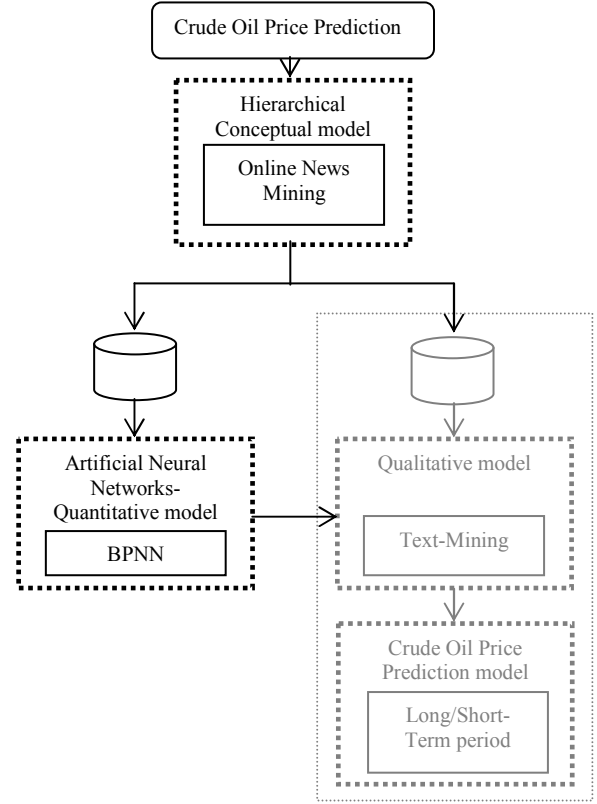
Crude Oil Price Prediction

Hierarchical Conceptual model

Online News Mining

Artificial Neural Networks-Quantitative model

BPNN

Qualitative model

Text-Mining

Crude Oil Price Prediction model

Long/Short-Term period